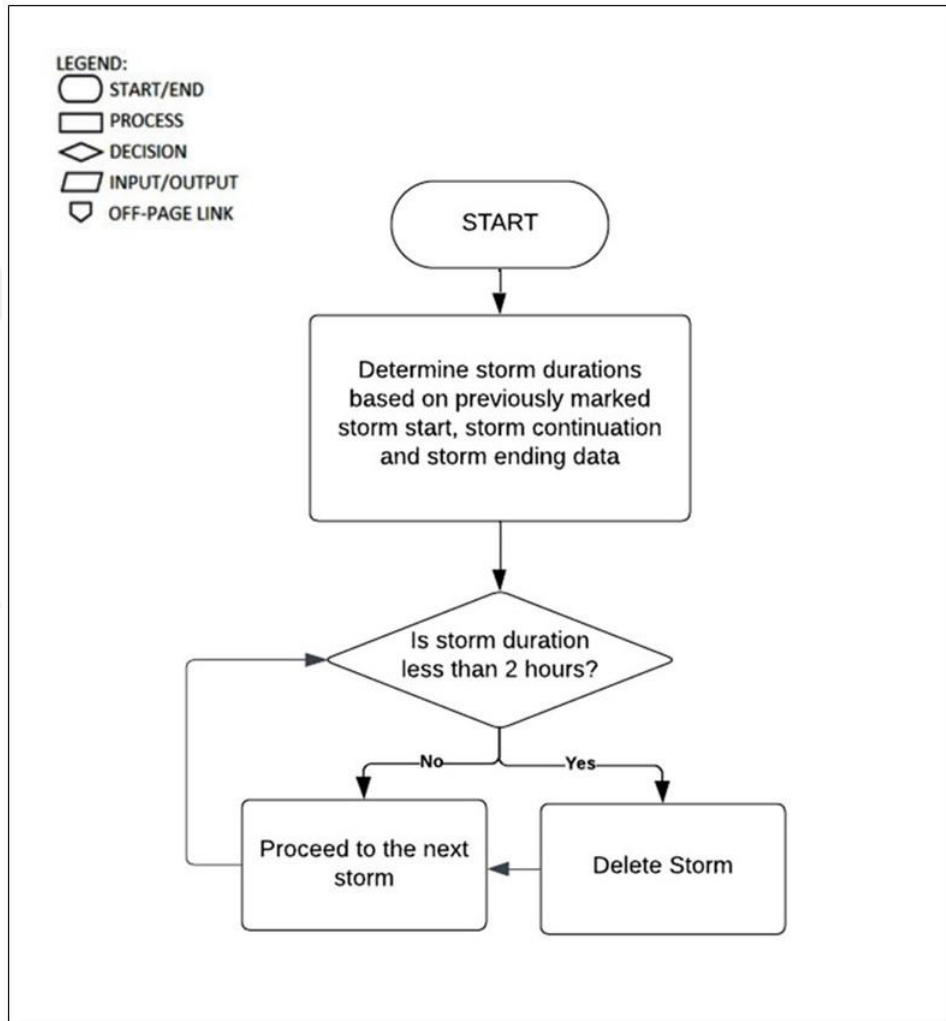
LEGEND:
START/END
PROCESS
DECISION
INPUT/OUTPUT
OFF-PAGE LINK

START

Determine storm durations based on previously marked storm start, storm continuation and storm ending data

Is storm duration less than 2 hours?

No

Yes

Proceed to the next storm

Delete Storm